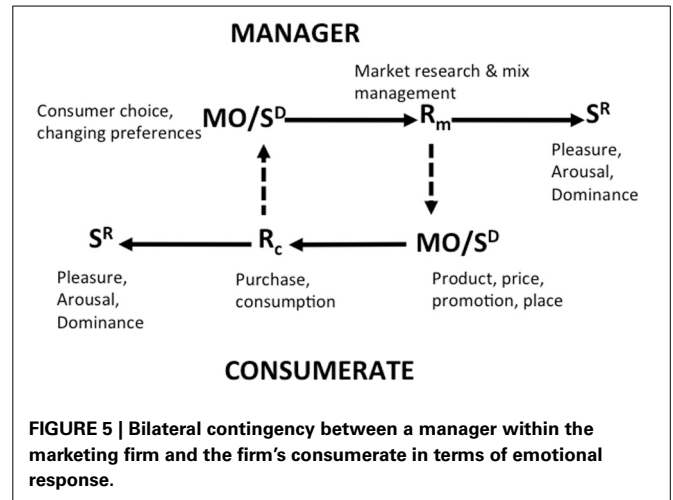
MANAGER

Market research & mix management

Consumer choice, changing preferences

$MO/S^D$

$R_m$

$S^R$

Pleasure, Arousal, Dominance

$S^R$

$R_c$

$MO/S^D$

Pleasure, Arousal, Dominance

Purchase, consumption

Product, price, promotion, place

CONSUMERATE

**FIGURE 5 | Bilateral contingency between a manager within the marketing firm and the firm's consumerate in terms of emotional response.**